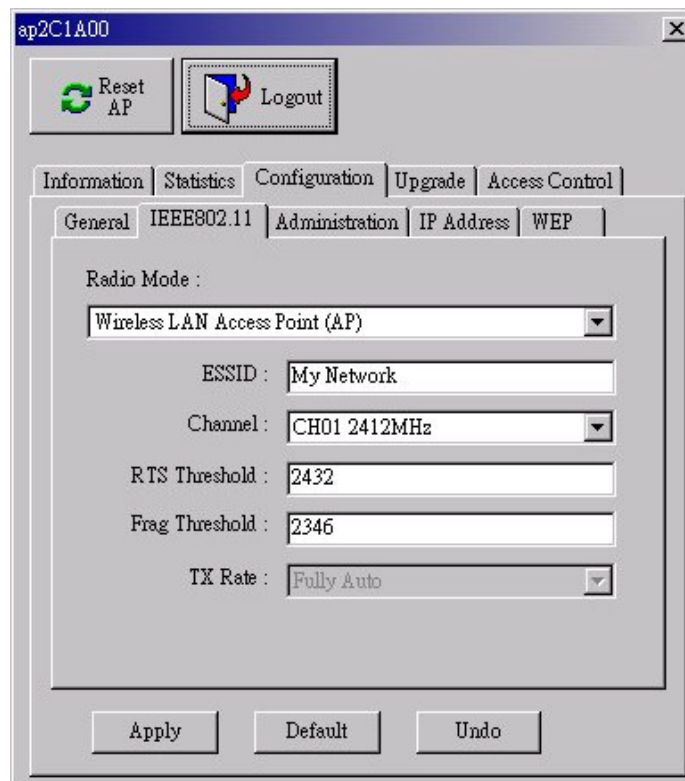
ap2C1A00

Reset AP

Logout

Information | Statistics | Configuration | Upgrade | Access Control

General | IEEE802.11 | Administration | IP Address | WEP

Radio Mode :

Wireless LAN Access Point (AP)

ESSID : My Network

Channel : CH01 2412MHz

RTS Threshold : 2432

Frag Threshold : 2346

TX Rate : Fully Auto

Apply

Default

Undo